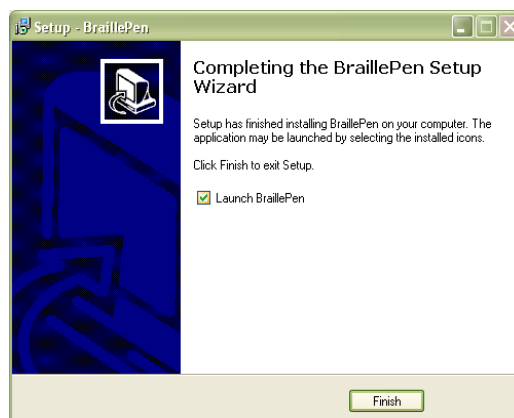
Setup - BraillePen

Completing the BraillePen Setup Wizard

Setup has finished installing BraillePen on your computer. The application may be launched by selecting the installed icons.

Click Finish to exit Setup.

Launch BraillePen

Finish